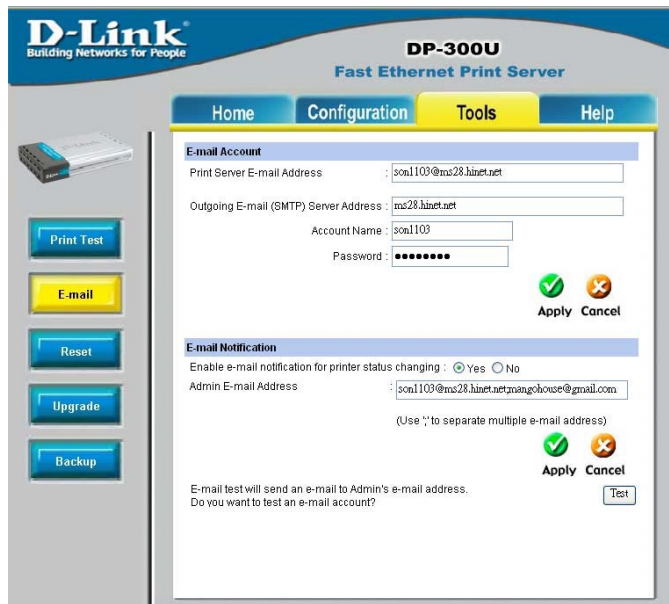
D-Link®
Building Networks for People

DP-300U
Fast Ethernet Print Server

Home | Configuration | Tools | Help

Print Test

E-mail

Reset

Upgrade

Backup

E-mail Account

Print Server E-mail Address : son1103@ms28.hinet.net

Outgoing E-mail (SMTP) Server Address : ms28.hinet.net

Account Name : son1103

Password : ●●●●●●●●

Apply Cancel

E-mail Notification

Enable e-mail notification for printer status changing : Yes No

Admin E-mail Address : son1103@ms28.hinet.net;mangohouse@gmail.com

(Use ';' to separate multiple e-mail address)

Apply Cancel

E-mail test will send an e-mail to Admin's e-mail address.
Do you want to test an e-mail account?

Test